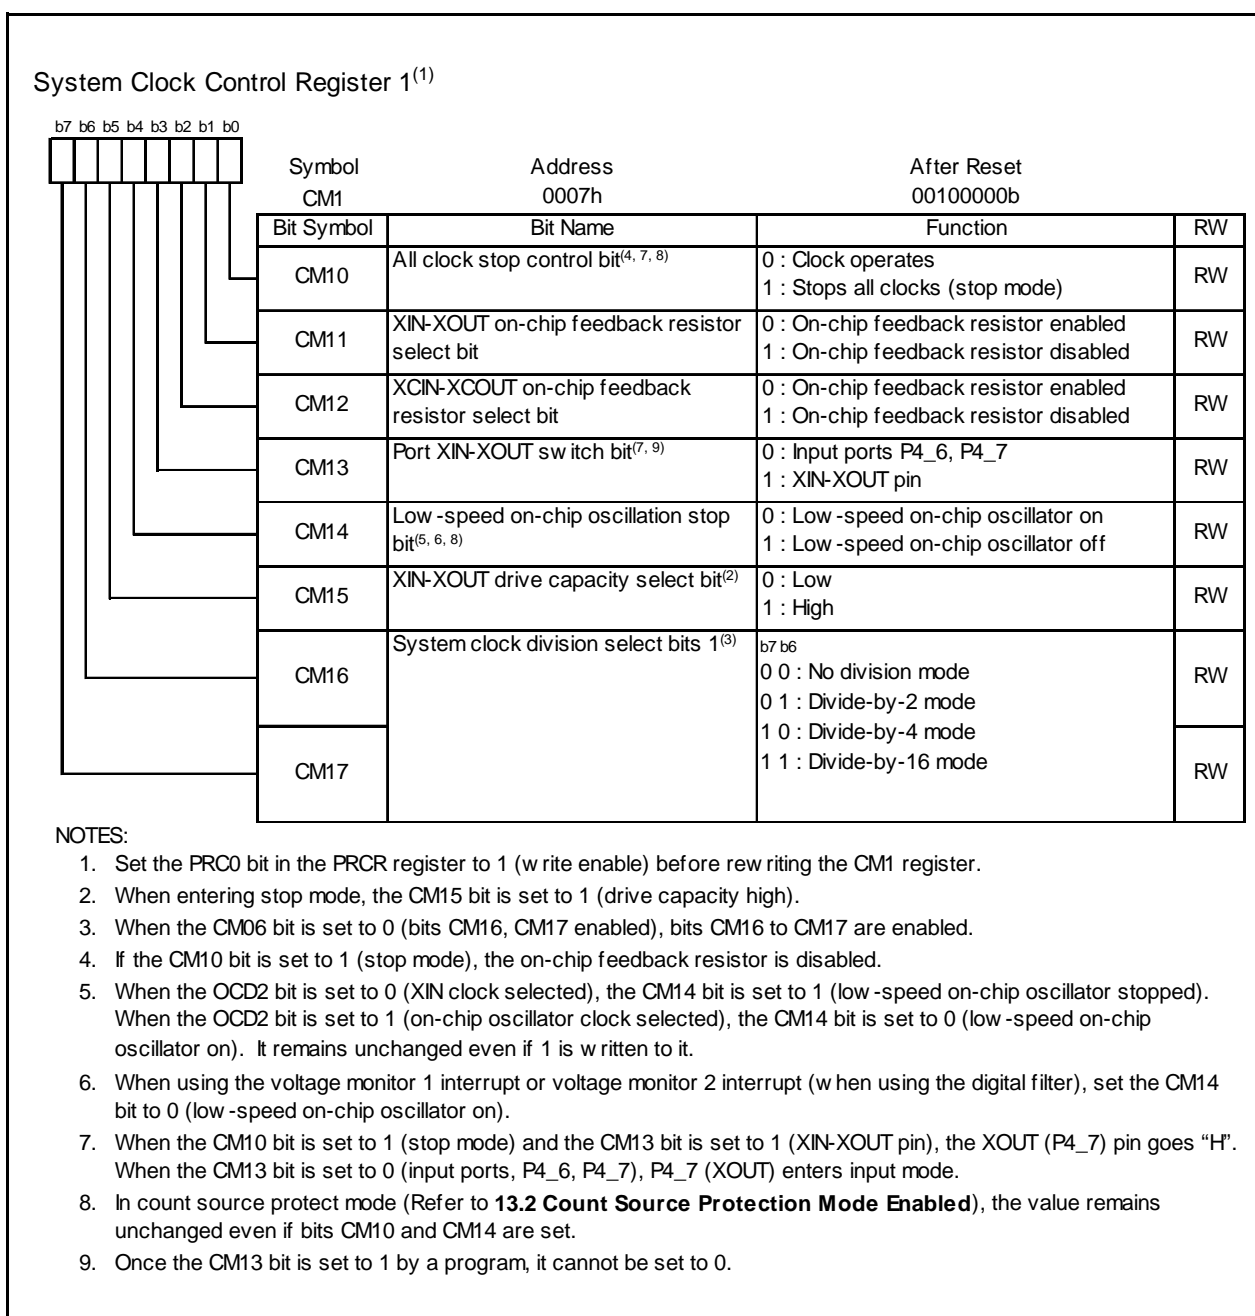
System Clock Control Register 1$^{(1)}$

b7 b6 b5 b4 b3 b2 b1 b0

| Symbol | Address | After Reset |
|---|---|---|
| CM1 | 0007h | 00100000b |

| Bit Symbol | Bit Name | Function | RW |
|---|---|---|---|
| CM10 | All clock stop control bit$^{(4, 7, 8)}$ | 0 : Clock operates<br>1 : Stops all clocks (stop mode) | RW |
| CM11 | XIN-XOUT on-chip feedback resistor select bit | 0 : On-chip feedback resistor enabled<br>1 : On-chip feedback resistor disabled | RW |
| CM12 | XCIN-XCOUT on-chip feedback resistor select bit | 0 : On-chip feedback resistor enabled<br>1 : On-chip feedback resistor disabled | RW |
| CM13 | Port XIN-XOUT sw itch bit$^{(7, 9)}$ | 0 : Input ports P4_6, P4_7<br>1 : XIN-XOUT pin | RW |
| CM14 | Low -speed on-chip oscillation stop bit$^{(5, 6, 8)}$ | 0 : Low -speed on-chip oscillator on<br>1 : Low -speed on-chip oscillator off | RW |
| CM15 | XIN-XOUT drive capacity select bit$^{(2)}$ | 0 : Low<br>1 : High | RW |
| CM16 | System clock division select bits 1$^{(3)}$ | b7 b6<br>0 0 : No division mode<br>0 1 : Divide-by-2 mode<br>1 0 : Divide-by-4 mode<br>1 1 : Divide-by-16 mode | RW |
| CM17 | | | RW |

NOTES:
1. Set the PRC0 bit in the PRCR register to 1 (w rite enable) before rew riting the CM1 register.
2. When entering stop mode, the CM15 bit is set to 1 (drive capacity high).
3. When the CM06 bit is set to 0 (bits CM16, CM17 enabled), bits CM16 to CM17 are enabled.
4. If the CM10 bit is set to 1 (stop mode), the on-chip feedback resistor is disabled.
5. When the OCD2 bit is set to 0 (XIN clock selected), the CM14 bit is set to 1 (low -speed on-chip oscillator stopped). When the OCD2 bit is set to 1 (on-chip oscillator clock selected), the CM14 bit is set to 0 (low -speed on-chip oscillator on). It remains unchanged even if 1 is w ritten to it.
6. When using the voltage monitor 1 interrupt or voltage monitor 2 interrupt (w hen using the digital filter), set the CM14 bit to 0 (low -speed on-chip oscillator on).
7. When the CM10 bit is set to 1 (stop mode) and the CM13 bit is set to 1 (XIN-XOUT pin), the XOUT (P4_7) pin goes "H". When the CM13 bit is set to 0 (input ports, P4_6, P4_7), P4_7 (XOUT) enters input mode.
8. In count source protect mode (Refer to **13.2 Count Source Protection Mode Enabled**), the value remains unchanged even if bits CM10 and CM14 are set.
9. Once the CM13 bit is set to 1 by a program, it cannot be set to 0.